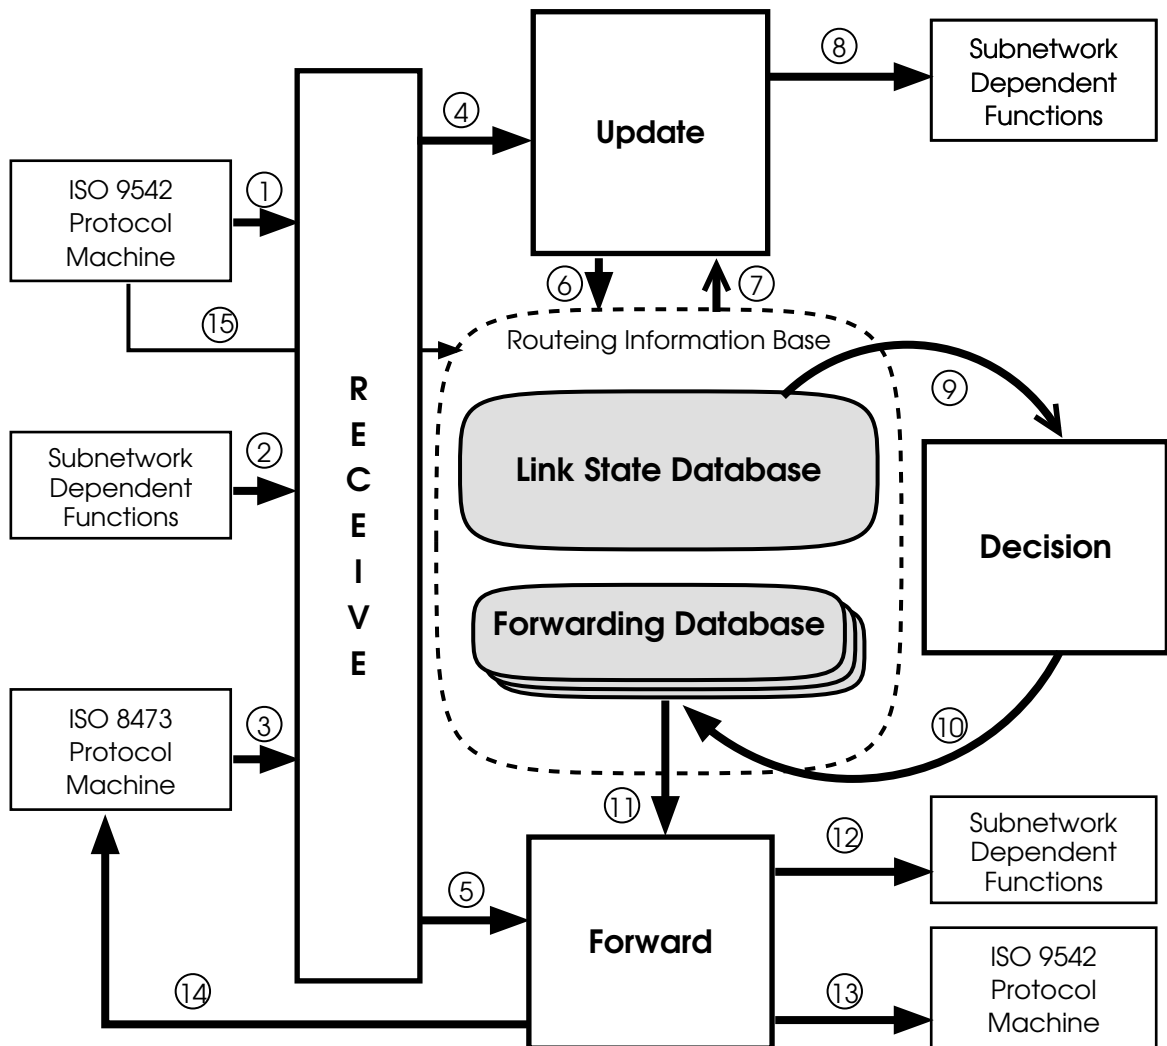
ISO 9542 Protocol Machine

①

⑮

Subnetwork Dependent Functions

②

ISO 8473 Protocol Machine

③

⑭

R E C E I V E

④

Update

⑧

Subnetwork Dependent Functions

⑥

⑦

Routeing Information Base

Link State Database

Forwarding Database

⑨

Decision

⑩

⑪

⑤

Forward

⑫

Subnetwork Dependent Functions

⑬

ISO 9542 Protocol Machine